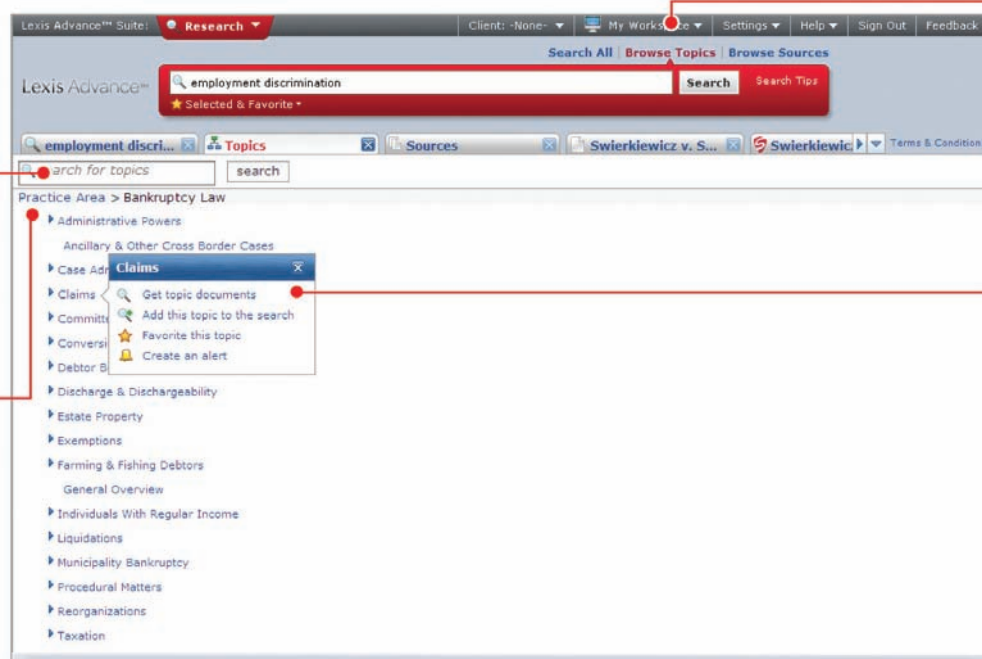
Lexis Advance™ Suite: Research ▼ Client: -None- ▼ My Works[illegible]ce ▼ Settings ▼ Help ▼ Sign Out Feedback

Search All | Browse Topics | Browse Sources

Lexis Advance™

employment discrimination

Search

Search Tips

Selected & Favorite ▾

employment discri... Topics Sources Swierkiewicz v. S... Swierkiewic: Terms & Condition

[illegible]arch for topics search

Practice Area > Bankruptcy Law

Administrative Powers

Ancillary & Other Cross Border Cases

Case Adr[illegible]

Claims

Committ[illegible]

Conversi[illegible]

Debtor B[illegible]

Claims

Get topic documents

Add this topic to the search

Favorite this topic

Create an alert

Discharge & Dischargeability

Estate Property

Exemptions

Farming & Fishing Debtors

General Overview

Individuals With Regular Income

Liquidations

Municipality Bankruptcy

Procedural Matters

Reorganizations

Taxation